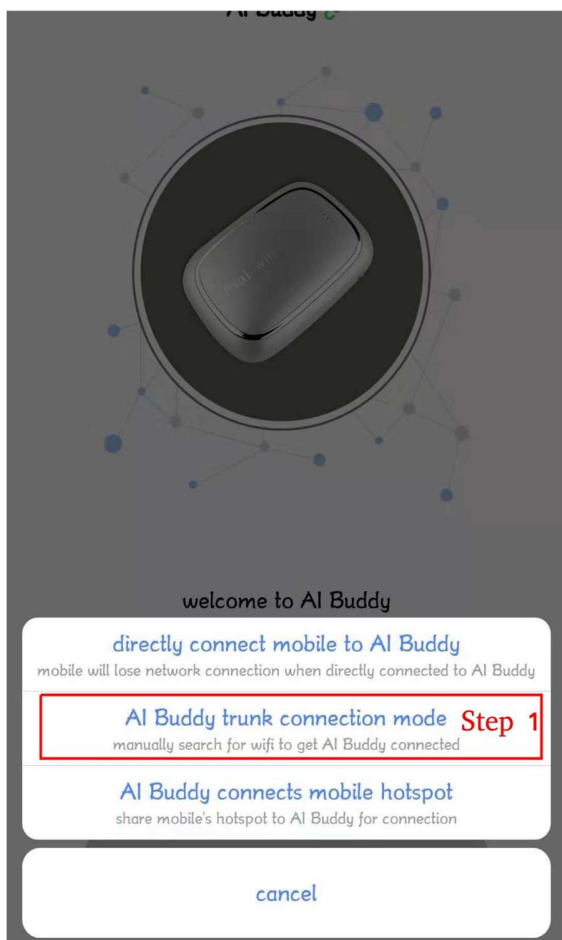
AI Buddy

welcome to AI Buddy

directly connect mobile to AI Buddy
mobile will lose network connection when directly connected to AI Buddy

AI Buddy trunk connection mode
manually search for wifi to get AI Buddy connected

Step 1

AI Buddy connects mobile hotspot
share mobile's hotspot to AI Buddy for connection

cancel